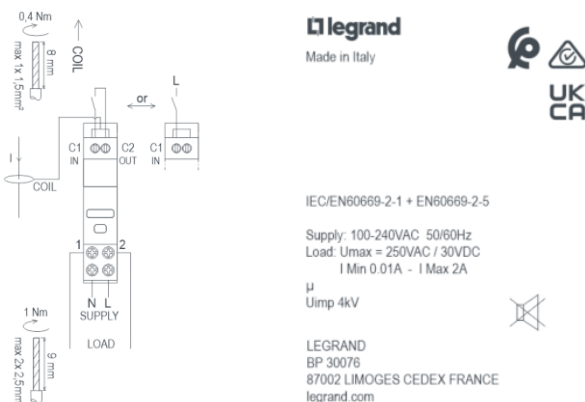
0,4 Nm
8 mm
max 1 x 1,5mm²
COIL
L
or
C1 IN
C2 OUT
C1 IN
I
COIL
1
2
N L
SUPPLY
LOAD
1 Nm
9 mm
max 2x 2,5mm²

legrand
Made in Italy

UK CA

IEC/EN60669-2-1 + EN60669-2-5

Supply: 100-240VAC 50/60Hz
Load: Umax = 250VAC / 30VDC
I Min 0.01A - I Max 2A
μ
Uimp 4kV

LEGRAND
BP 30076
87002 LIMOGES CEDEX FRANCE
legrand.com